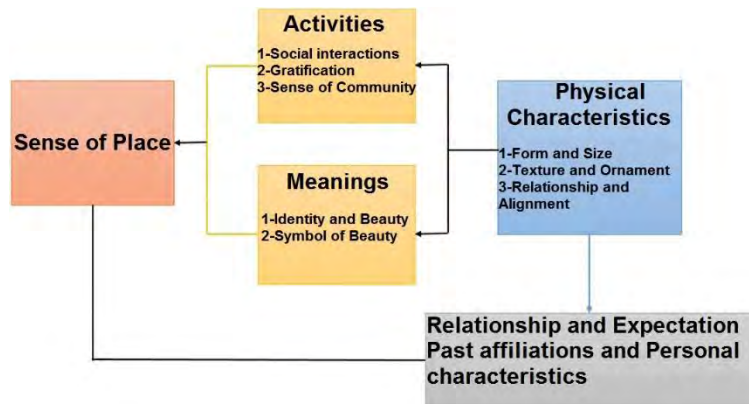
Activities
1-Social interactions
2-Gratification
3-Sense of Community

Sense of Place

Meanings
1-Identity and Beauty
2-Symbol of Beauty

Physical Characteristics
1-Form and Size
2-Texture and Ornament
3-Relationship and Alignment

Relationship and Expectation
Past affiliations and Personal characteristics